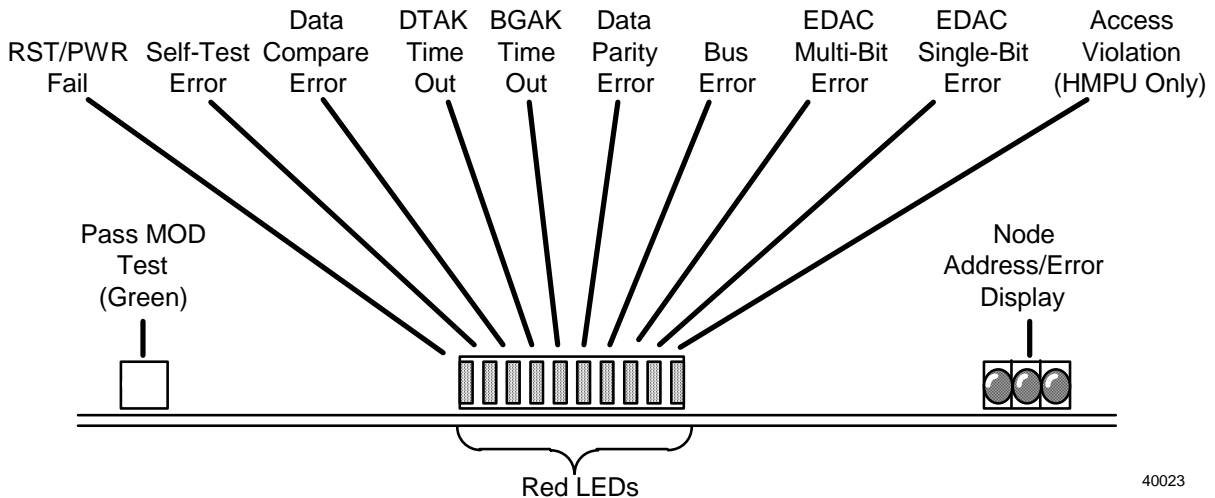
RST/PWR Fail

Self-Test Error

Data Compare Error

DTAK Time Out

BGAK Time Out

Data Parity Error

Bus Error

EDAC Multi-Bit Error

EDAC Single-Bit Error

Access Violation (HMPU Only)

Pass MOD Test (Green)

Node Address/Error Display

Red LEDs

40023